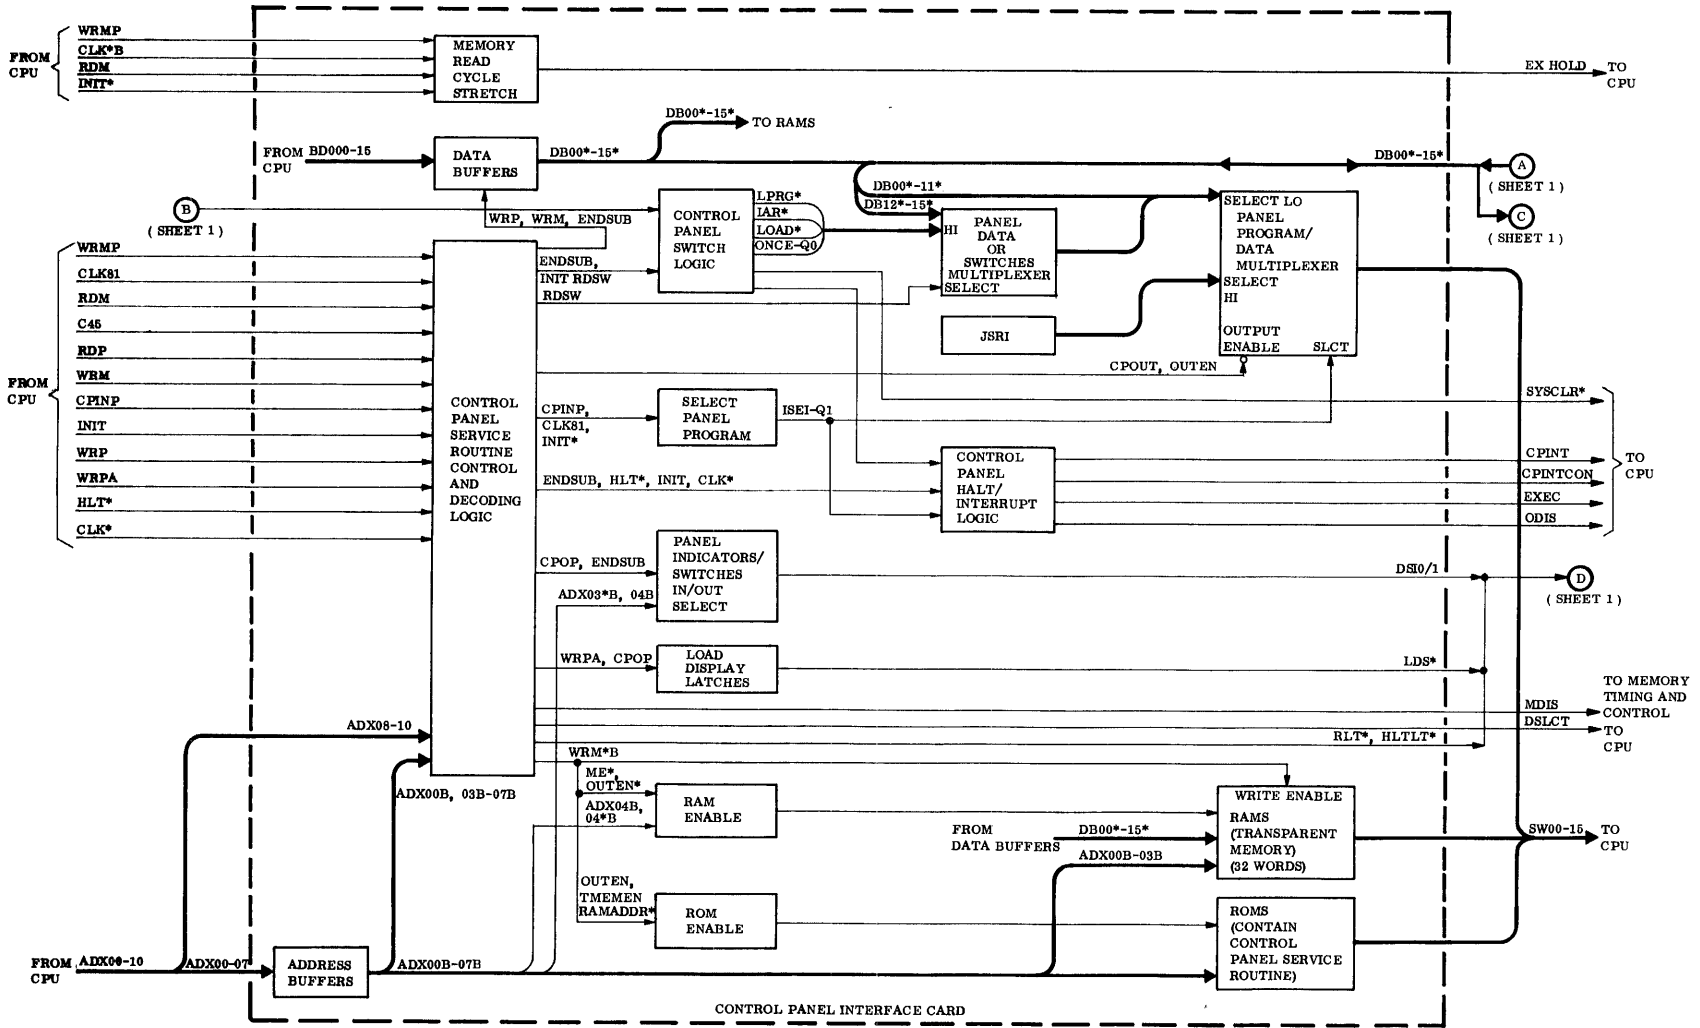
FROM CPU
WRMP
CLK*B
RDM
INIT*
MEMORY READ CYCLE STRETCH
EX HOLD
TO CPU

FROM CPU
BD000-15
DATA BUFFERS
DB00*-15*
DB00*-15*
TO RAMS
DB00*-15*
A
( SHEET 1 )
C
( SHEET 1 )
DB00*-11*
DB12*-15*

B
( SHEET 1 )
WRP, WRM, ENDSUB
CONTROL PANEL SWITCH LOGIC
LPRG*
IAR*
LOAD*
ONCE-Q0
HI
PANEL DATA OR SWITCHES MULTIPLEXER
SELECT
SELECT LO
PANEL PROGRAM/ DATA MULTIPLEXER
SELECT HI
OUTPUT ENABLE
SLCT
JSRI
CPOUT, OUTEN

FROM CPU
WRMP
CLK81
RDM
C45
RDP
WRM
CPINP
INIT
WRP
WRPA
HLT*
CLK*
CONTROL PANEL SERVICE ROUTINE CONTROL AND DECODING LOGIC
ENDSUB,
INIT RDSW
RDSW
CPINP,
CLK81,
INIT*
SELECT PANEL PROGRAM
ISEI-Q1
SYSCLR*
ENDSUB, HLT*, INIT, CLK*
CONTROL PANEL HALT/ INTERRUPT LOGIC
CPINT
CPINTCON
EXEC
ODIS
TO CPU
CPOP, ENDSUB
ADX03*B, 04B
PANEL INDICATORS/ SWITCHES IN/OUT SELECT
DSI0/1
D
( SHEET 1 )
WRPA, CPOP
LOAD DISPLAY LATCHES
LDS*
TO MEMORY TIMING AND CONTROL
MDIS
DSLCT
TO CPU
RLT*, HLTLT*
ADX08-10
WRM*B
ADX00B, 03B-07B
ME*,
OUTEN*
ADX04B,
04*B
RAM ENABLE
WRITE ENABLE
RAMS (TRANSPARENT MEMORY) (32 WORDS)
FROM DATA BUFFERS
DB00*-15*
ADX00B-03B
SW00-15
TO CPU
OUTEN,
TMEMEN
RAMADDR*
ROM ENABLE
ROMS (CONTAIN CONTROL PANEL SERVICE ROUTINE)
FROM CPU
ADX00-10
ADX00-07
ADDRESS BUFFERS
ADX00B-07B
CONTROL PANEL INTERFACE CARD